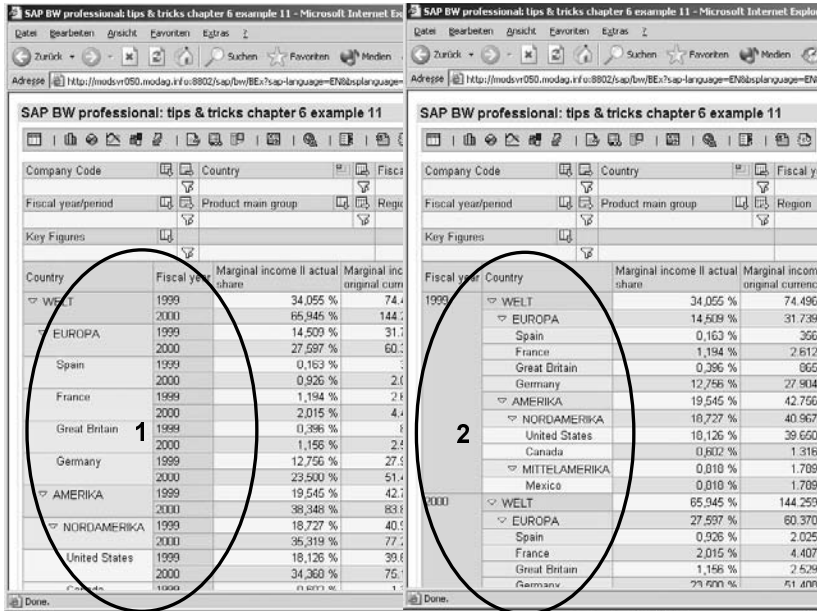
SAP BW professional: tips & tricks chapter 6 example 11 - Microsoft Internet Ex

Datei Bearbeiten Ansicht Favoriten Extras ?

Zurück Suchen Favoriten Medien

Adresse http://modsvr050.modag.info:8802/sap/bw/BEx?sap-language=EN&bsplanguage=

SAP BW professional: tips & tricks chapter 6 example 11

Company Code | Country | Fisca
Fiscal year/period | Product main group | Regic
Key Figures

| Country | Fiscal year | Marginal income II actual share | Marginal inc original curr |
|---|---|---|---|
| WELT | 1999 | 34,055 % | 74.4 |
| | 2000 | 65,945 % | 144.2 |
| EUROPA | 1999 | 14,509 % | 31.7 |
| | 2000 | 27,597 % | 60.3 |
| Spain | 1999 | 0,163 % | 3 |
| | 2000 | 0,926 % | 2.0 |
| France | 1999 | 1,194 % | 2.6 |
| | 2000 | 2,015 % | 4.4 |
| Great Britain | 1999 | 0,396 % | 8 |
| | 2000 | 1,156 % | 2.5 |
| Germany | 1999 | 12,756 % | 27.9 |
| | 2000 | 23,500 % | 51.4 |
| AMERIKA | 1999 | 19,545 % | 42.7 |
| | 2000 | 38,348 % | 83.8 |
| NORDAMERIKA | 1999 | 18,727 % | 40.9 |
| | 2000 | 35,319 % | 77.2 |
| United States | 1999 | 18,126 % | 39.6 |
| | 2000 | 34,360 % | 75.1 |
| Canada | 1999 | 0,602 % | 1.3 |

1

Done.

SAP BW professional: tips & tricks chapter 6 example 11 - Microsoft Internet Explor

Datei Bearbeiten Ansicht Favoriten Extras ?

Zurück Suchen Favoriten Medien

Adresse http://modsvr050.modag.info:8802/sap/bw/BEx?sap-language=EN&bsplanguage=EN

SAP BW professional: tips & tricks chapter 6 example 11

Company Code | Country | Fiscal y
Fiscal year/period | Product main group | Region
Key Figures

| Fiscal year | Country | Marginal income II actual share | Marginal income original currenc |
|---|---|---|---|
| 1999 | WELT | 34,055 % | 74.496 |
| | EUROPA | 14,509 % | 31.739 |
| | Spain | 0,163 % | 356 |
| | France | 1,194 % | 2.612 |
| | Great Britain | 0,396 % | 865 |
| | Germany | 12,756 % | 27.904 |
| | AMERIKA | 19,545 % | 42.756 |
| | NORDAMERIKA | 18,727 % | 40.967 |
| | United States | 18,126 % | 39.650 |
| | Canada | 0,602 % | 1.316 |
| | MITTELAMERIKA | 0,818 % | 1.789 |
| | Mexico | 0,818 % | 1.789 |
| 2000 | WELT | 65,945 % | 144.259 |
| | EUROPA | 27,597 % | 60.370 |
| | Spain | 0,926 % | 2.025 |
| | France | 2,015 % | 4.407 |
| | Great Britain | 1,156 % | 2.529 |
| | Germany | 23,500 % | 51.408 |

2

Done.